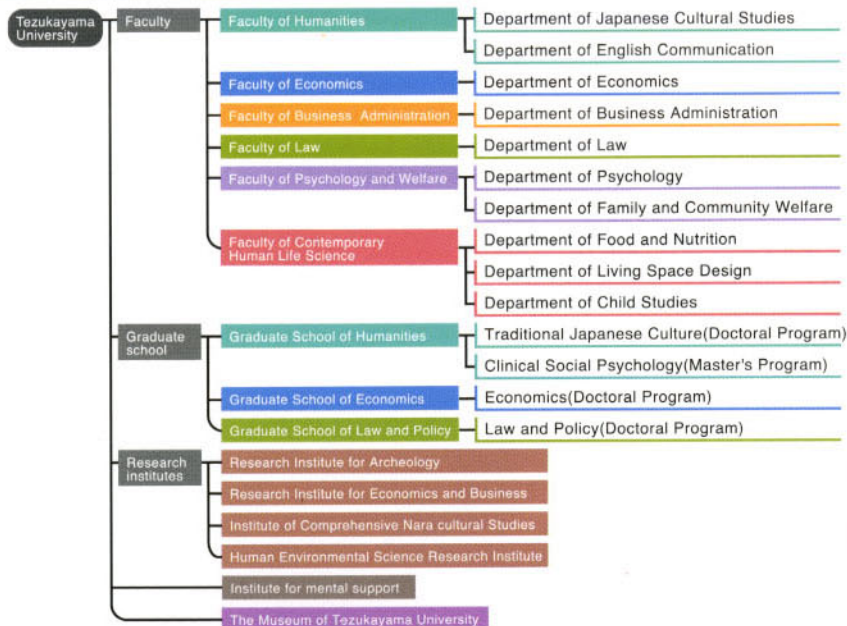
Tezukayama University

Faculty

Faculty of Humanities
Department of Japanese Cultural Studies
Department of English Communication

Faculty of Economics
Department of Economics

Faculty of Business Administration
Department of Business Administration

Faculty of Law
Department of Law

Faculty of Psychology and Welfare
Department of Psychology
Department of Family and Community Welfare

Faculty of Contemporary Human Life Science
Department of Food and Nutrition
Department of Living Space Design
Department of Child Studies

Graduate school

Graduate School of Humanities
Traditional Japanese Culture(Doctoral Program)
Clinical Social Psychology(Master's Program)

Graduate School of Economics
Economics(Doctoral Program)

Graduate School of Law and Policy
Law and Policy(Doctoral Program)

Research institutes

Research Institute for Archeology
Research Institute for Economics and Business
Institute of Comprehensive Nara cultural Studies
Human Environmental Science Research Institute

Institute for mental support

The Museum of Tezukayama University